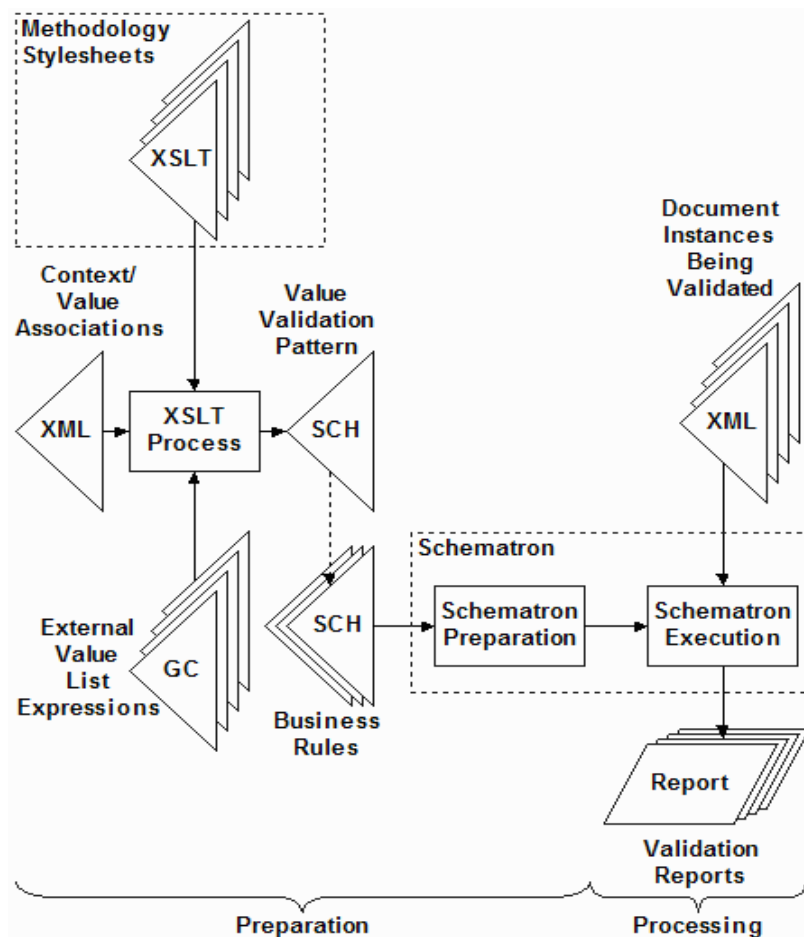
Methodology Stylesheets

XSLT

Context/ Value Associations

XML

XSLT Process

Value Validation Pattern

SCH

Document Instances Being Validated

XML

Schematron

SCH

Schematron Preparation

Schematron Execution

External Value List Expressions

GC

Business Rules

Report

Validation Reports

Preparation

Processing